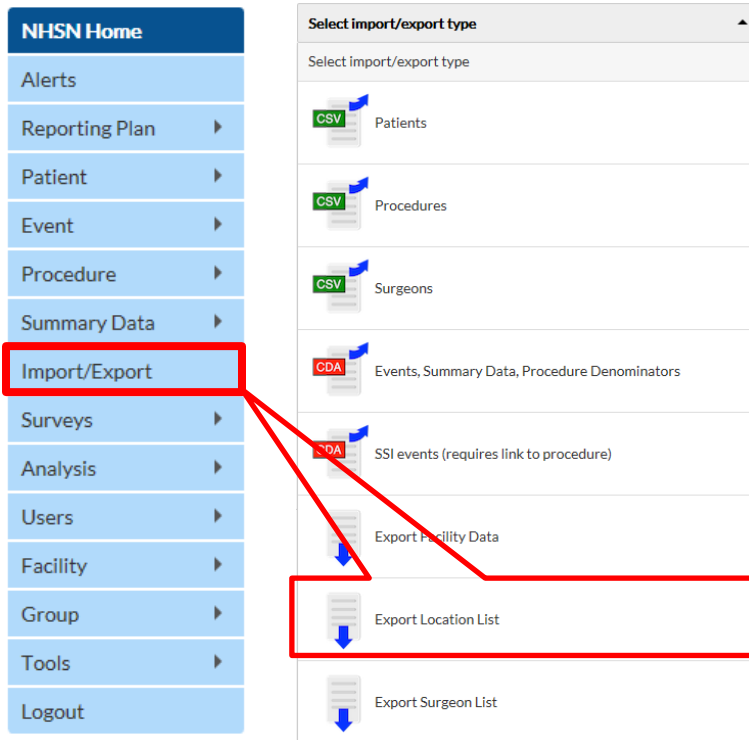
NHSN Home
Alerts
Reporting Plan
Patient
Event
Procedure
Summary Data
Import/Export
Surveys
Analysis
Users
Facility
Group
Tools
Logout

Select import/export type
Select import/export type
CSV Patients
CSV Procedures
CSV Surgeons
CDA Events, Summary Data, Procedure Denominators
CDA SSI events (requires link to procedure)
Export Facility Data
Export Location List
Export Surgeon List